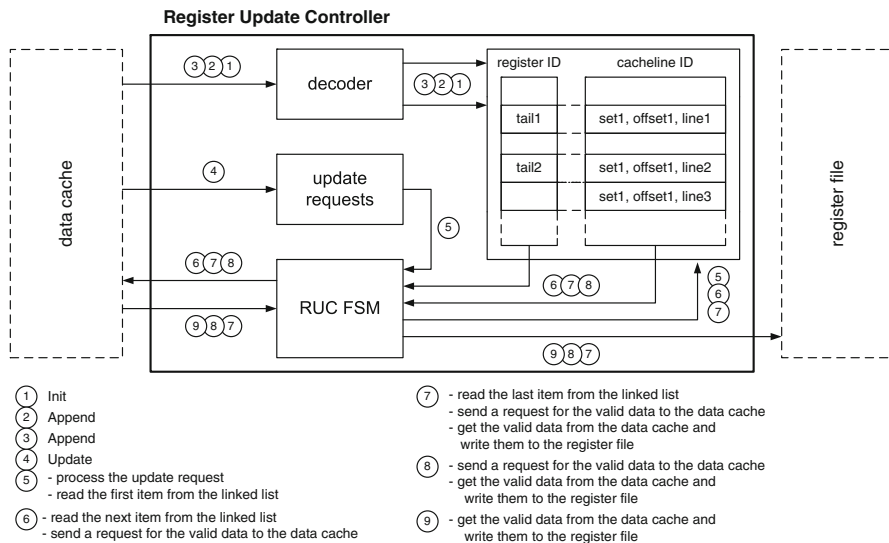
Register Update Controller

data cache

3 2 1

decoder

3 2 1

register ID

cacheline ID

tail1

set1, offset1, line1

tail2

set1, offset1, line2

set1, offset1, line3

4

update requests

5

6 7 8

RUC FSM

6 7 8

5 6 7

9 8 7

9 8 7

register file

1 Init
2 Append
3 Append
4 Update
5 - process the update request
- read the first item from the linked list

6 - read the next item from the linked list
- send a request for the valid data to the data cache

7 - read the last item from the linked list
- send a request for the valid data to the data cache
- get the valid data from the data cache and write them to the register file

8 - send a request for the valid data to the data cache
- get the valid data from the data cache and write them to the register file

9 - get the valid data from the data cache and write them to the register file